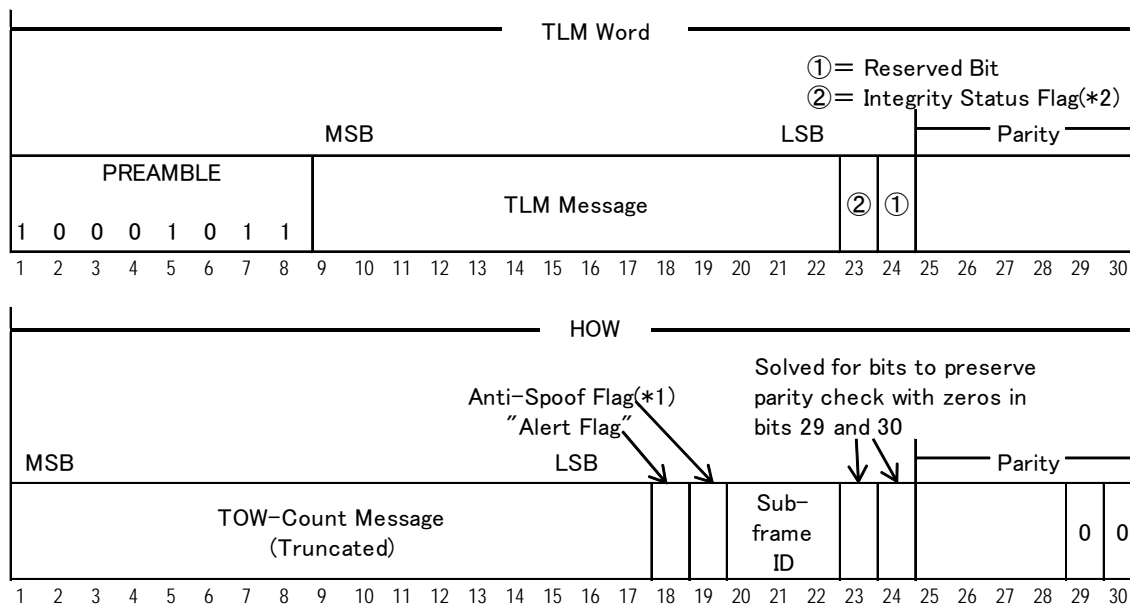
TLM Word

①= Reserved Bit
②= Integrity Status Flag(*2)

MSB LSB Parity

PREAMBLE

1 0 0 0 1 0 1 1

TLM Message

② ①

1 2 3 4 5 6 7 8 9 10 11 12 13 14 15 16 17 18 19 20 21 22 23 24 25 26 27 28 29 30

HOW

Solved for bits to preserve parity check with zeros in bits 29 and 30

Anti-Spoof Flag(*1)
"Alert Flag"

MSB LSB Parity

TOW-Count Message
(Truncated)

Sub-frame ID

0 0

1 2 3 4 5 6 7 8 9 10 11 12 13 14 15 16 17 18 19 20 21 22 23 24 25 26 27 28 29 30